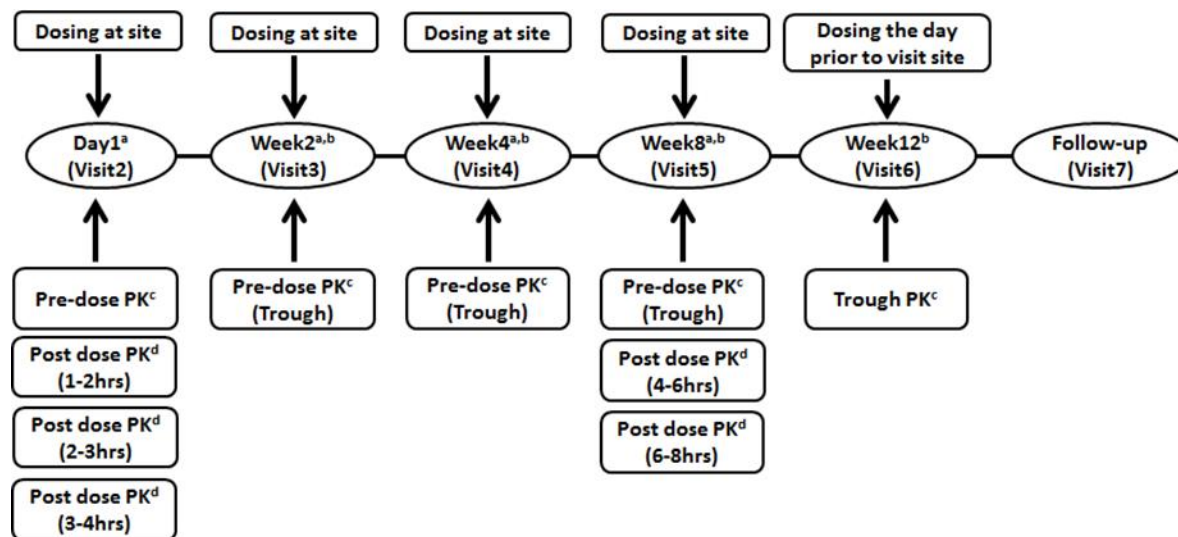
Dosing at site

Dosing at site

Dosing at site

Dosing at site

Dosing the day prior to visit site

Day1$^{a}$ (Visit2)

Week2$^{a,b}$ (Visit3)

Week4$^{a,b}$ (Visit4)

Week8$^{a,b}$ (Visit5)

Week12$^{b}$ (Visit6)

Follow-up (Visit7)

Pre-dose PK$^{c}$

Post dose PK$^{d}$ (1-2hrs)

Post dose PK$^{d}$ (2-3hrs)

Post dose PK$^{d}$ (3-4hrs)

Pre-dose PK$^{c}$ (Trough)

Pre-dose PK$^{c}$ (Trough)

Pre-dose PK$^{c}$ (Trough)

Post dose PK$^{d}$ (4-6hrs)

Post dose PK$^{d}$ (6-8hrs)

Trough PK$^{c}$